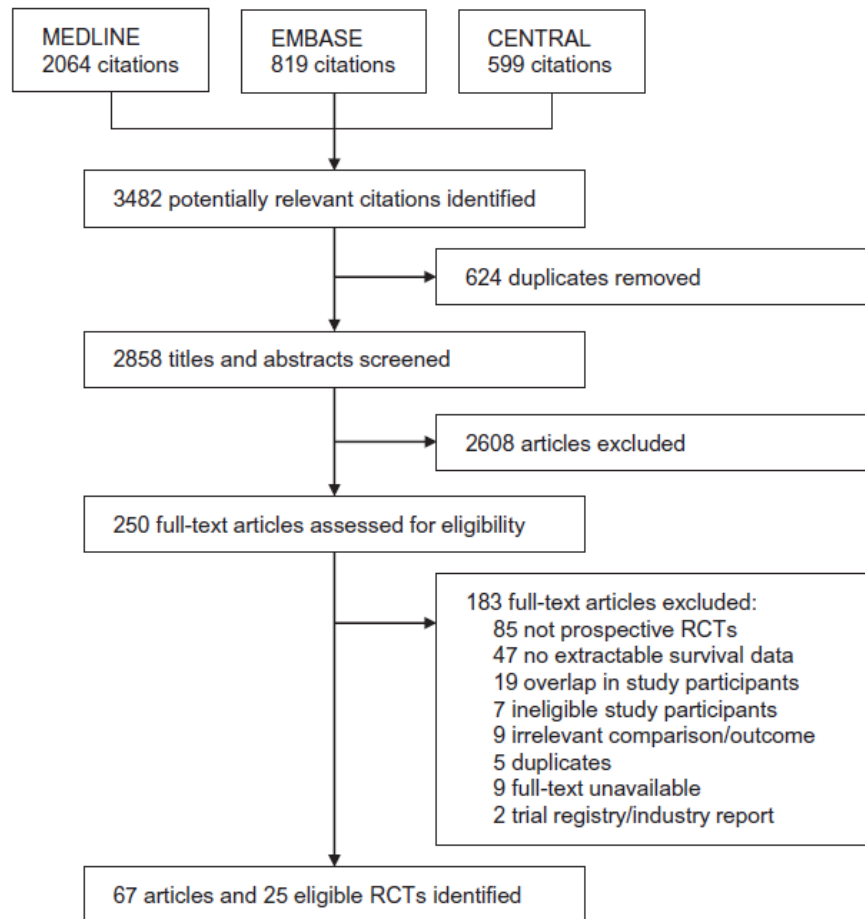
MEDLINE
2064 citations

EMBASE
819 citations

CENTRAL
599 citations

3482 potentially relevant citations identified

624 duplicates removed

2858 titles and abstracts screened

2608 articles excluded

250 full-text articles assessed for eligibility

183 full-text articles excluded:
85 not prospective RCTs
47 no extractable survival data
19 overlap in study participants
7 ineligible study participants
9 irrelevant comparison/outcome
5 duplicates
9 full-text unavailable
2 trial registry/industry report

67 articles and 25 eligible RCTs identified